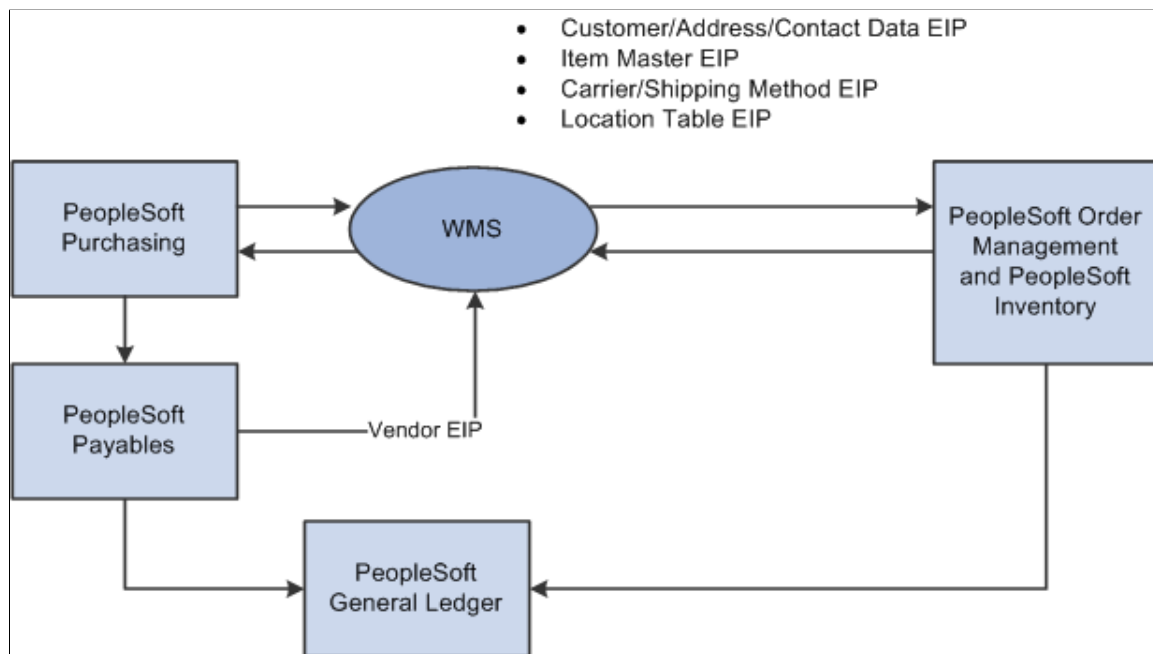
- Customer/Address/Contact Data EIP
- Item Master EIP
- Carrier/Shipping Method EIP
- Location Table EIP

PeopleSoft Purchasing

WMS

PeopleSoft Order Management and PeopleSoft Inventory

PeopleSoft Payables

Vendor EIP

PeopleSoft General Ledger